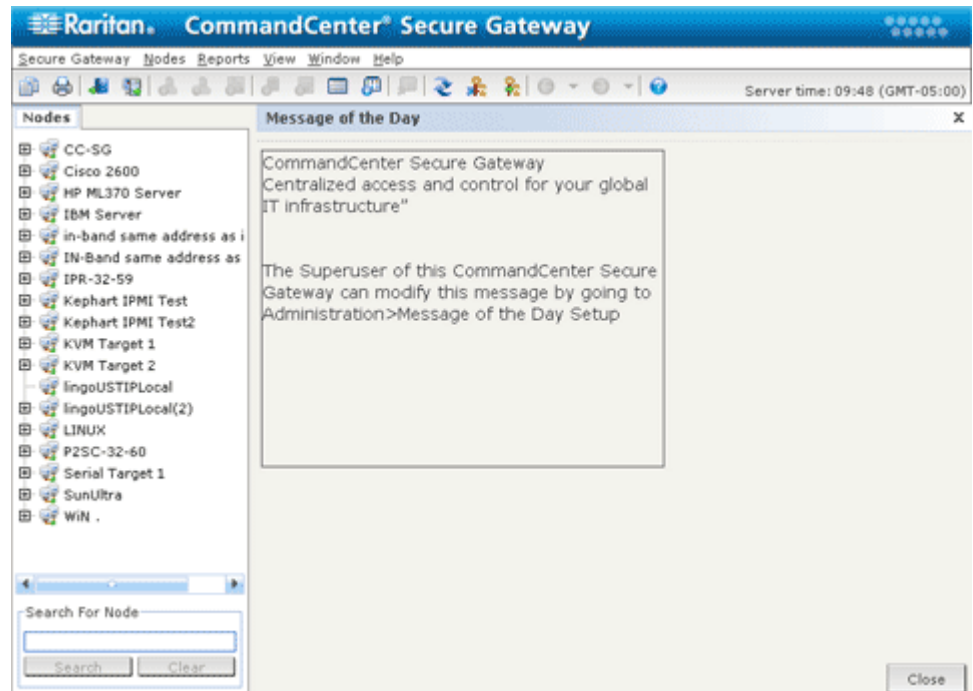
Raritan. CommandCenter® Secure Gateway

Secure Gateway Nodes Reports View Window Help

Server time: 09:48 (GMT-05:00)

Nodes

CC-SG
Cisco 2600
HP ML370 Server
IBM Server
in-band same address as i
IN-Band same address as
IPR-32-59
Kephart IPMI Test
Kephart IPMI Test2
KVM Target 1
KVM Target 2
lingoUSTIPLocal
lingoUSTIPLocal(2)
LINUX
P2SC-32-60
Serial Target 1
SunUltra
WiN .

Search For Node

Search Clear

Message of the Day

X

CommandCenter Secure Gateway
Centralized access and control for your global IT infrastructure"

The Superuser of this CommandCenter Secure Gateway can modify this message by going to Administration>Message of the Day Setup

Close